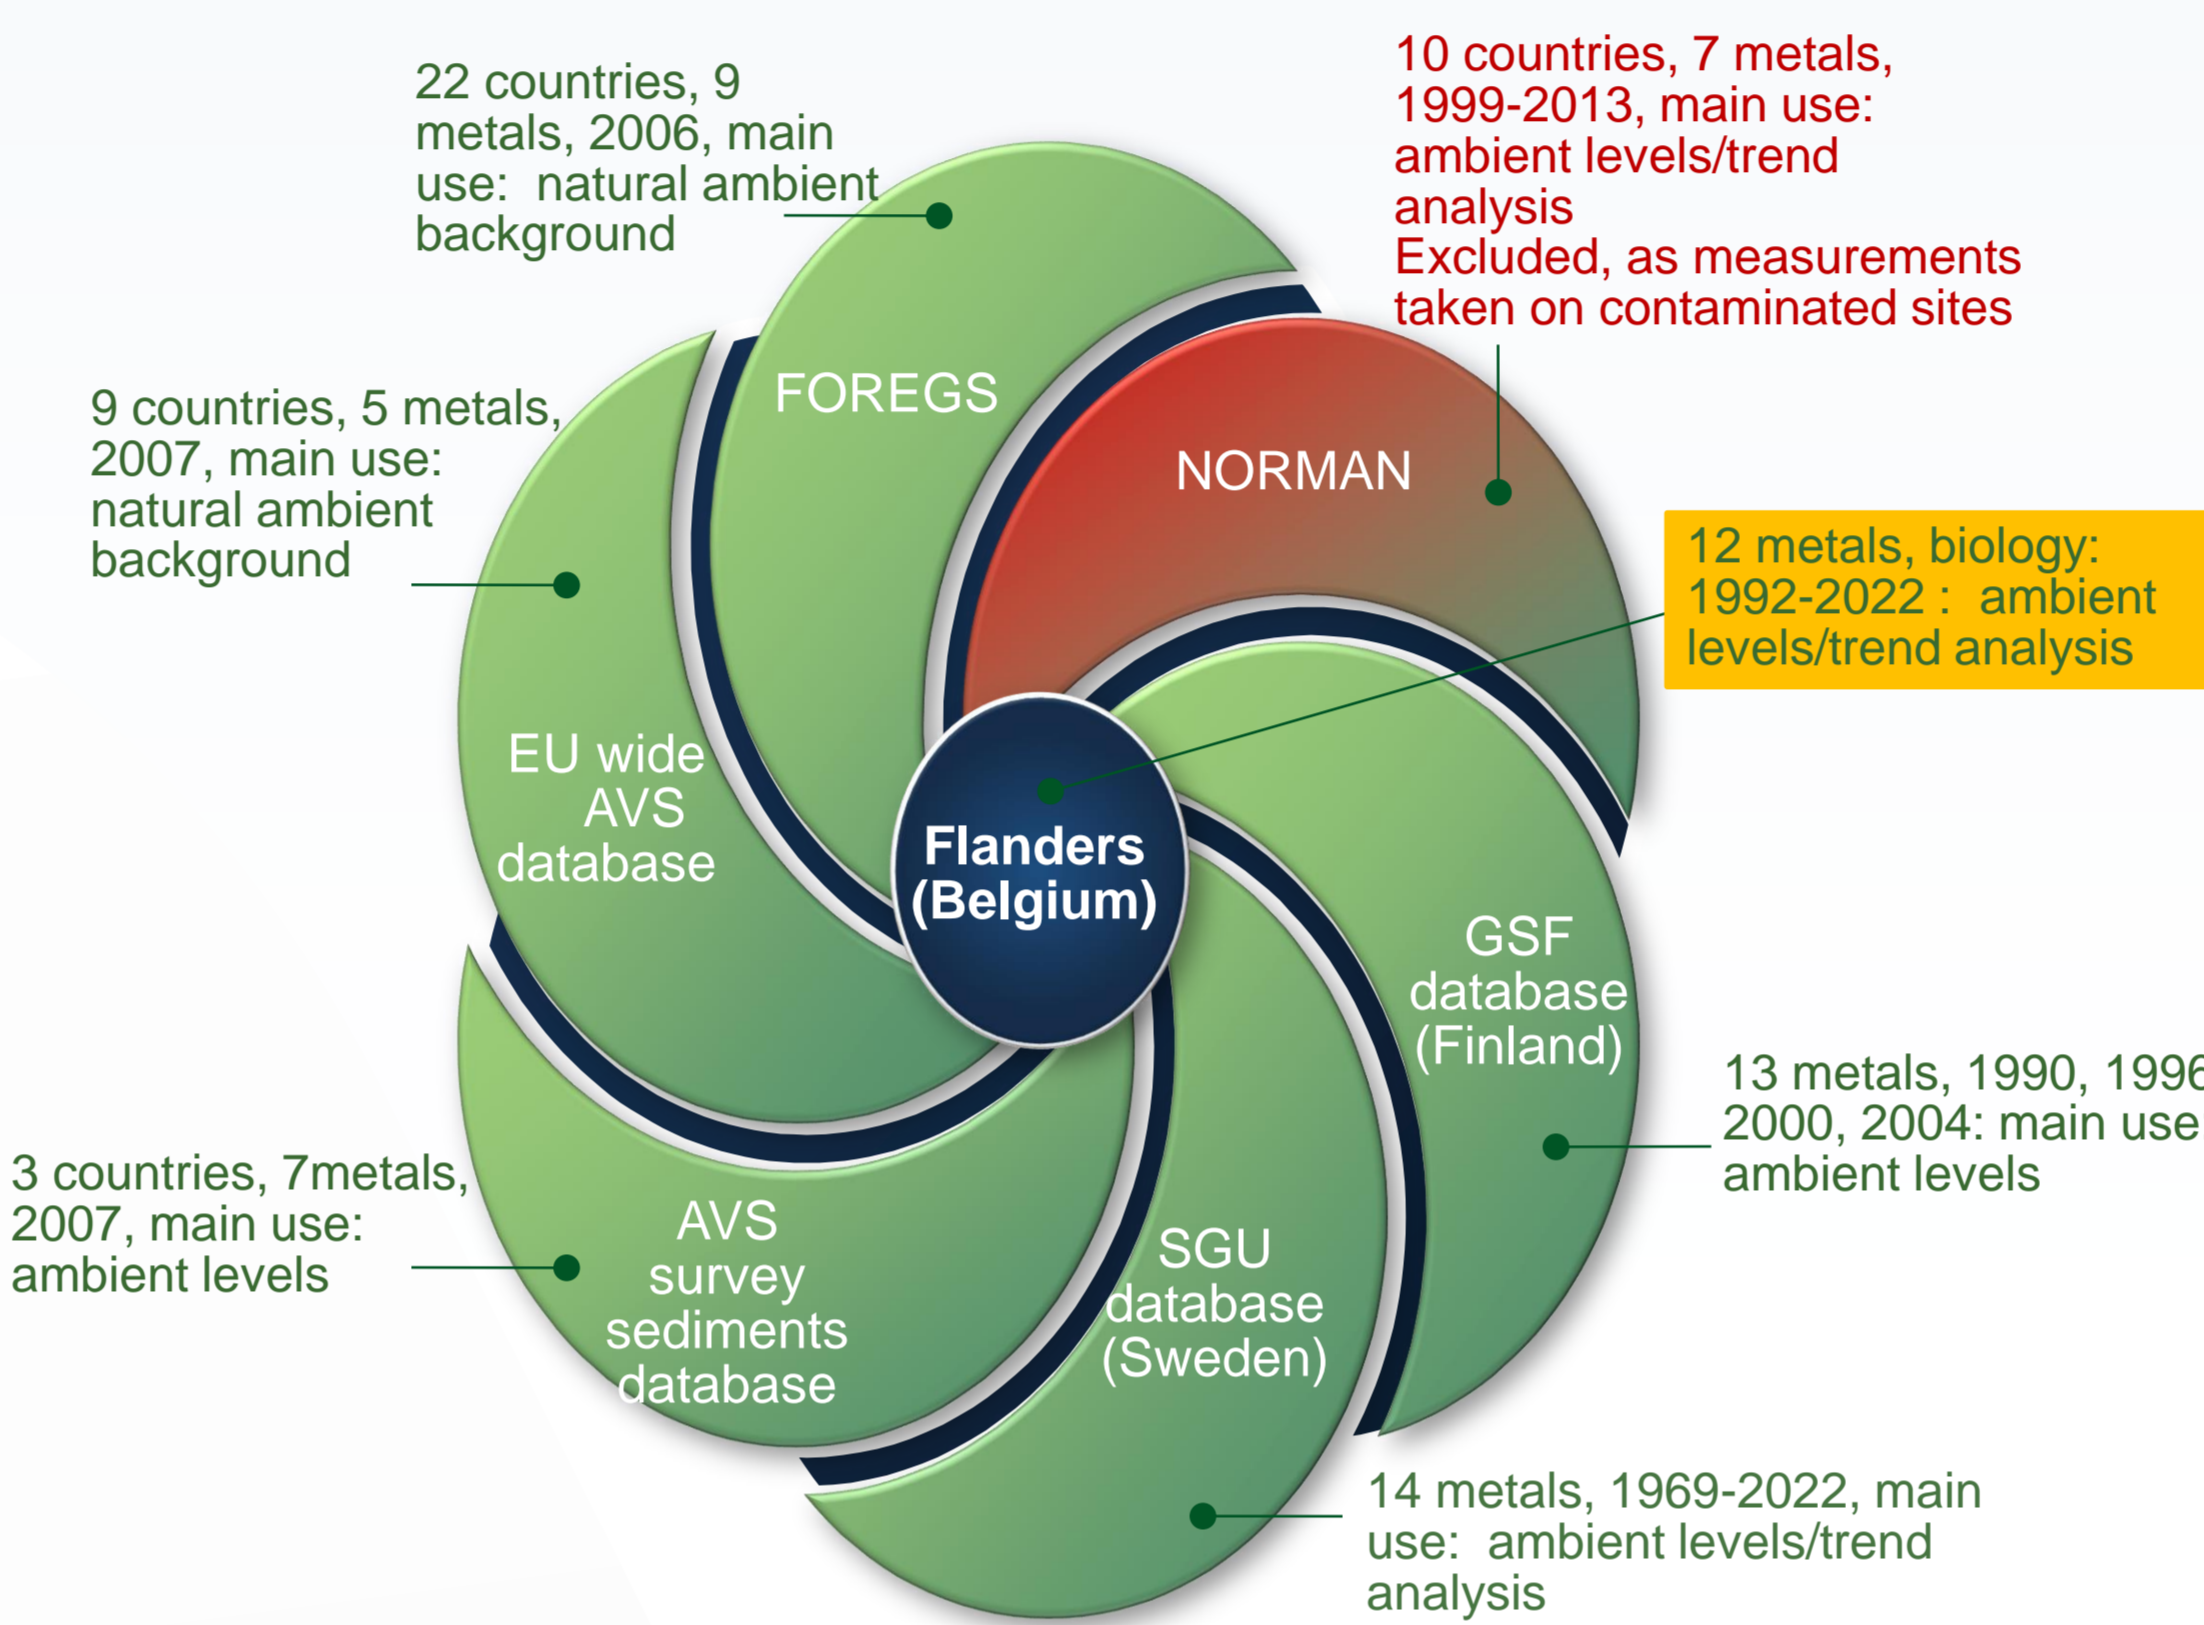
22 countries, 9 metals, 2006, main use: natural ambient background

10 countries, 7 metals, 1999-2013, main use: ambient levels/trend analysis
Excluded, as measurements taken on contaminated sites

FOREGS

NORMAN

9 countries, 5 metals, 2007, main use: natural ambient background

12 metals, biology: 1992-2022 : ambient levels/trend analysis

EU wide AVS database

Flanders (Belgium)

GSF database (Finland)

13 metals, 1990, 199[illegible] 2000, 2004: main use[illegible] ambient levels

3 countries, 7metals, 2007, main use: ambient levels

AVS survey sediments database

SGU database (Sweden)

14 metals, 1969-2022, main use: ambient levels/trend analysis